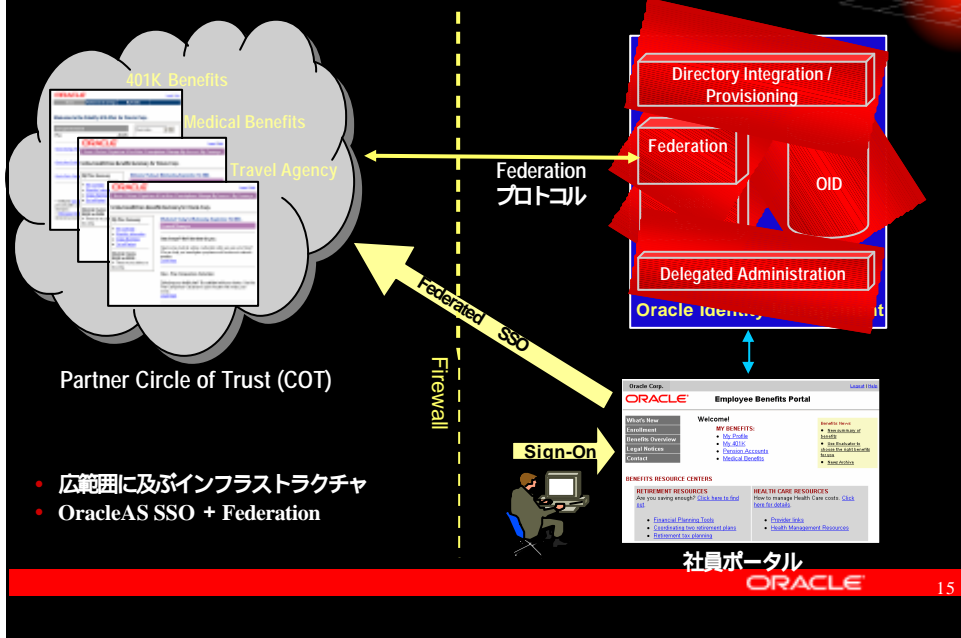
401K Benefits

Medical Benefits

Travel Agency

ORACLE

Partner Circle of Trust (COT)

Federation
プロトコル

Federated SSO

Firewall

Directory Integration / Provisioning

Federation

OID

Delegated Administration

Oracle Identity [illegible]

Oracle Corp.

Logout | Help

ORACLE

Employee Benefits Portal

What's New
Enrollment
Benefits Overview
Legal Notices
Contact

Welcome!

MY BENEFITS:
My Profile
My 401K
Pension Accounts
Medical Benefits

Benefits News
New summary of benefits
Use Evaluator to choose the right benefits for you
News Archive

BENEFITS RESOURCE CENTERS

RETIREMENT RESOURCES
Are you saving enough? Click here to find out.
Financial Planning Tools
Coordinating two retirement plans
Retirement tax planning

HEALTH CARE RESOURCES
How to manage Health Care costs. Click here for details
Provider links
Health Management Resources

Sign-On

社員ポータル

• 広範囲に及ぶインフラストラクチャ
• OracleAS SSO ＋ Federation

ORACLE

15